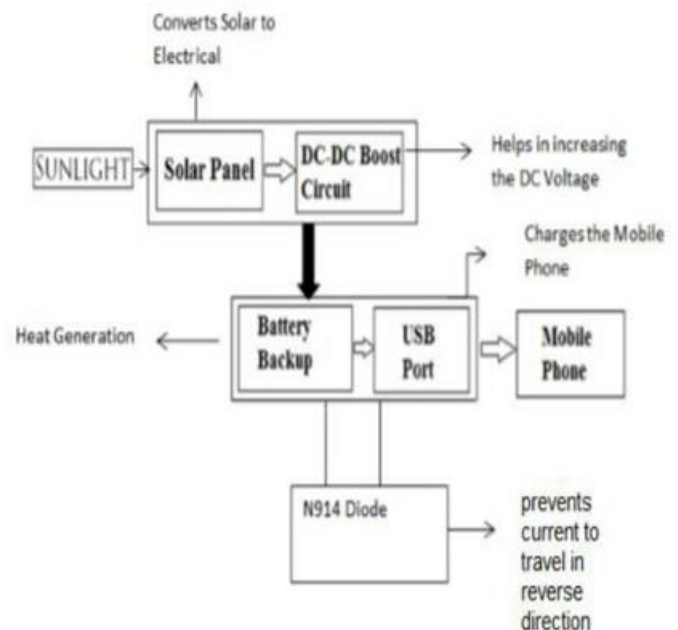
Converts Solar to Electrical

SUNLIGHT

Solar Panel

DC-DC Boost Circuit

Helps in increasing the DC Voltage

Charges the Mobile Phone

Heat Generation

Battery Backup

USB Port

Mobile Phone

N914 Diode

prevents current to travel in reverse direction